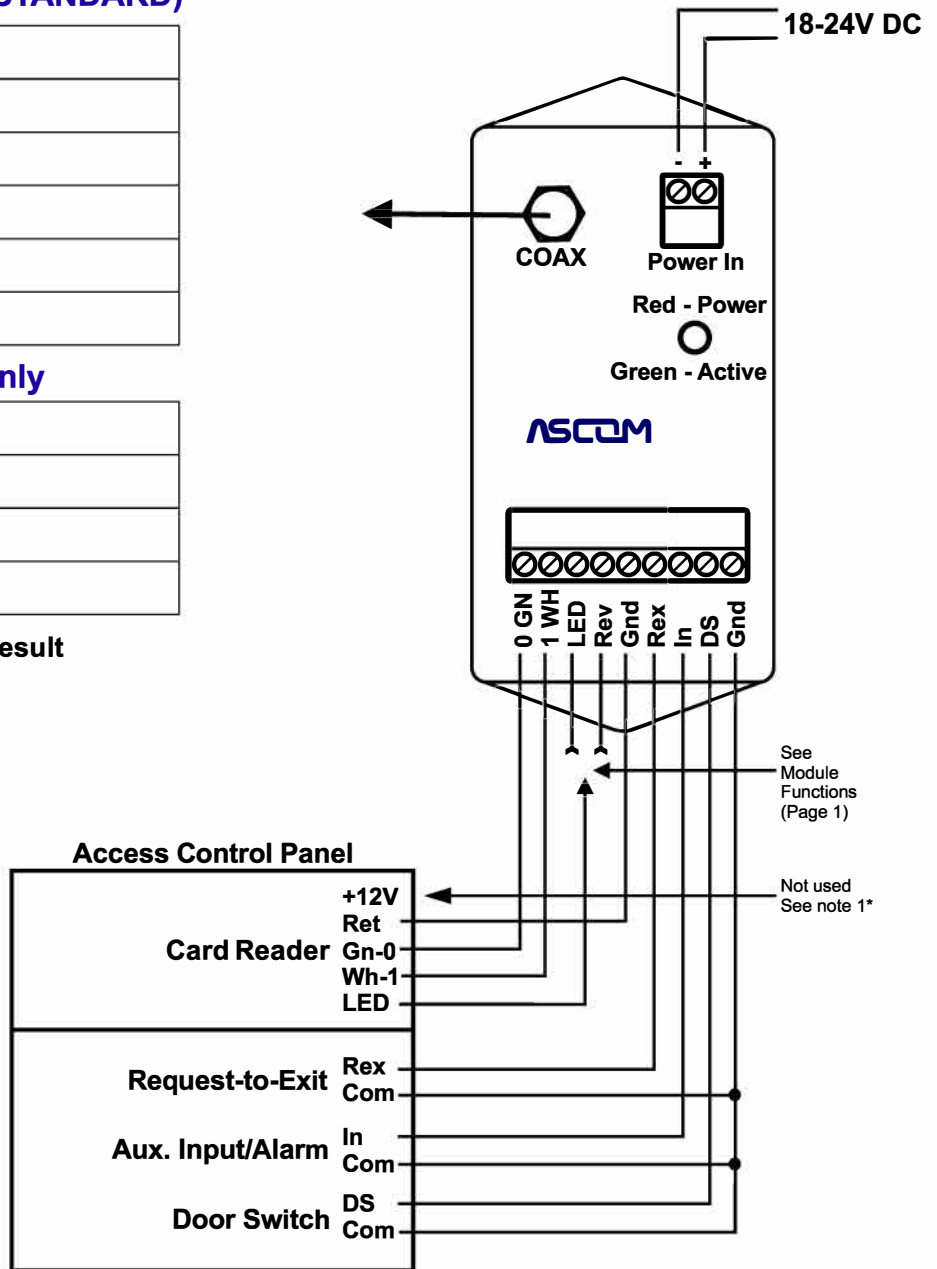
STANDARD)

nly

esult

18-24V DC

- +

COAX

Power In

Red - Power

Green - Active

ASCOM

0 GN 1 WH LED Rev Gnd Rex In DS Gnd

See Module Functions (Page 1)

Access Control Panel

+12V
Ret
Card Reader Gn-0
Wh-1
LED

Not used See note 1*

Request-to-Exit Rex Com

Aux. Input/Alarm In Com

Door Switch DS Com